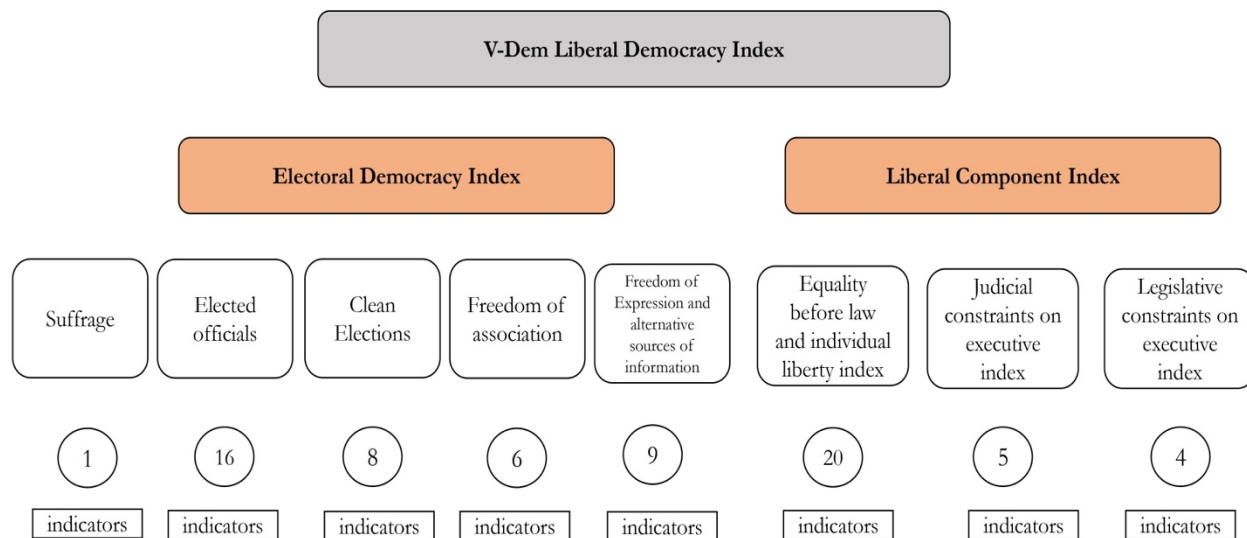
V-Dem Liberal Democracy Index

Electoral Democracy Index

Liberal Component Index

Suffrage

Elected officials

Clean Elections

Freedom of association

Freedom of Expression and alternative sources of information

Equality before law and individual liberty index

Judicial constraints on executive index

Legislative constraints on executive index

1

indicators

16

indicators

8

indicators

6

indicators

9

indicators

20

indicators

5

indicators

4

indicators